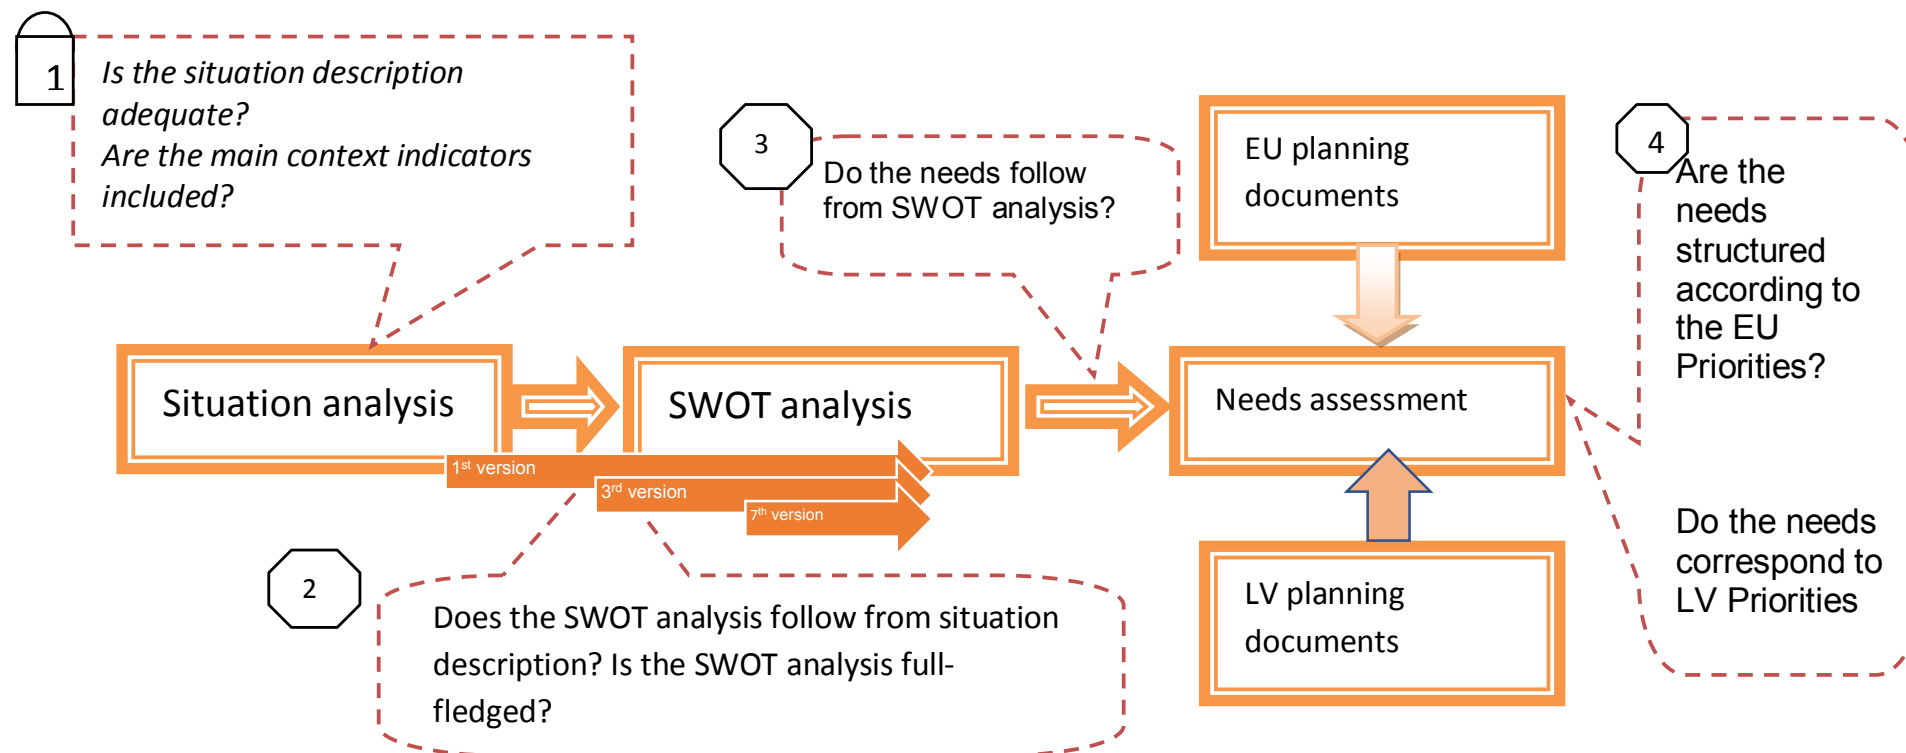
1

*Is the situation description adequate?*
*Are the main context indicators included?*

3

Do the needs follow from SWOT analysis?

EU planning documents

4

Are the needs structured according to the EU Priorities?

Situation analysis

SWOT analysis

Needs assessment

1$^{st}$ version

3$^{rd}$ version

7$^{th}$ version

2

Does the SWOT analysis follow from situation description? Is the SWOT analysis full-fledged?

LV planning documents

Do the needs correspond to LV Priorities